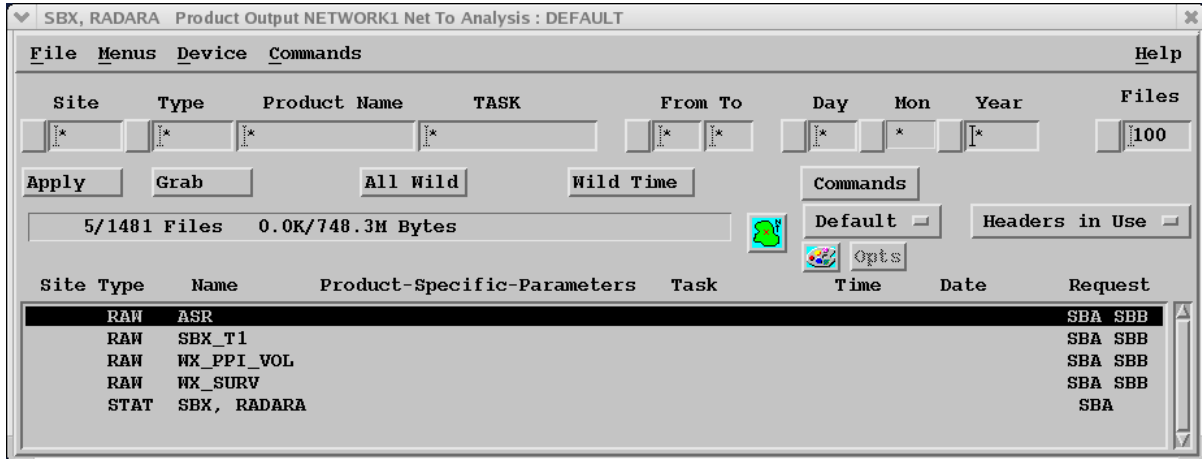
SBX, RADARA Product Output NETWORK1 Net To Analysis : DEFAULT

File Menus Device Commands Help

Site Type Product Name TASK From To Day Mon Year Files

* * * * * * * * * 100

Apply Grab All Wild Wild Time Commands

5/1481 Files 0.0K/748.3M Bytes

Default Headers in Use

Opts

| Site | Type | Name | Product-Specific-Parameters | Task | Time | Date | Request |
|---|---|---|---|---|---|---|---|
| | RAW | ASR | | | | | SBA SBB |
| | RAW | SBX_T1 | | | | | SBA SBB |
| | RAW | WX_PPI_VOL | | | | | SBA SBB |
| | RAW | WX_SURV | | | | | SBA SBB |
| | STAT | SBX, RADARA | | | | | SBA |